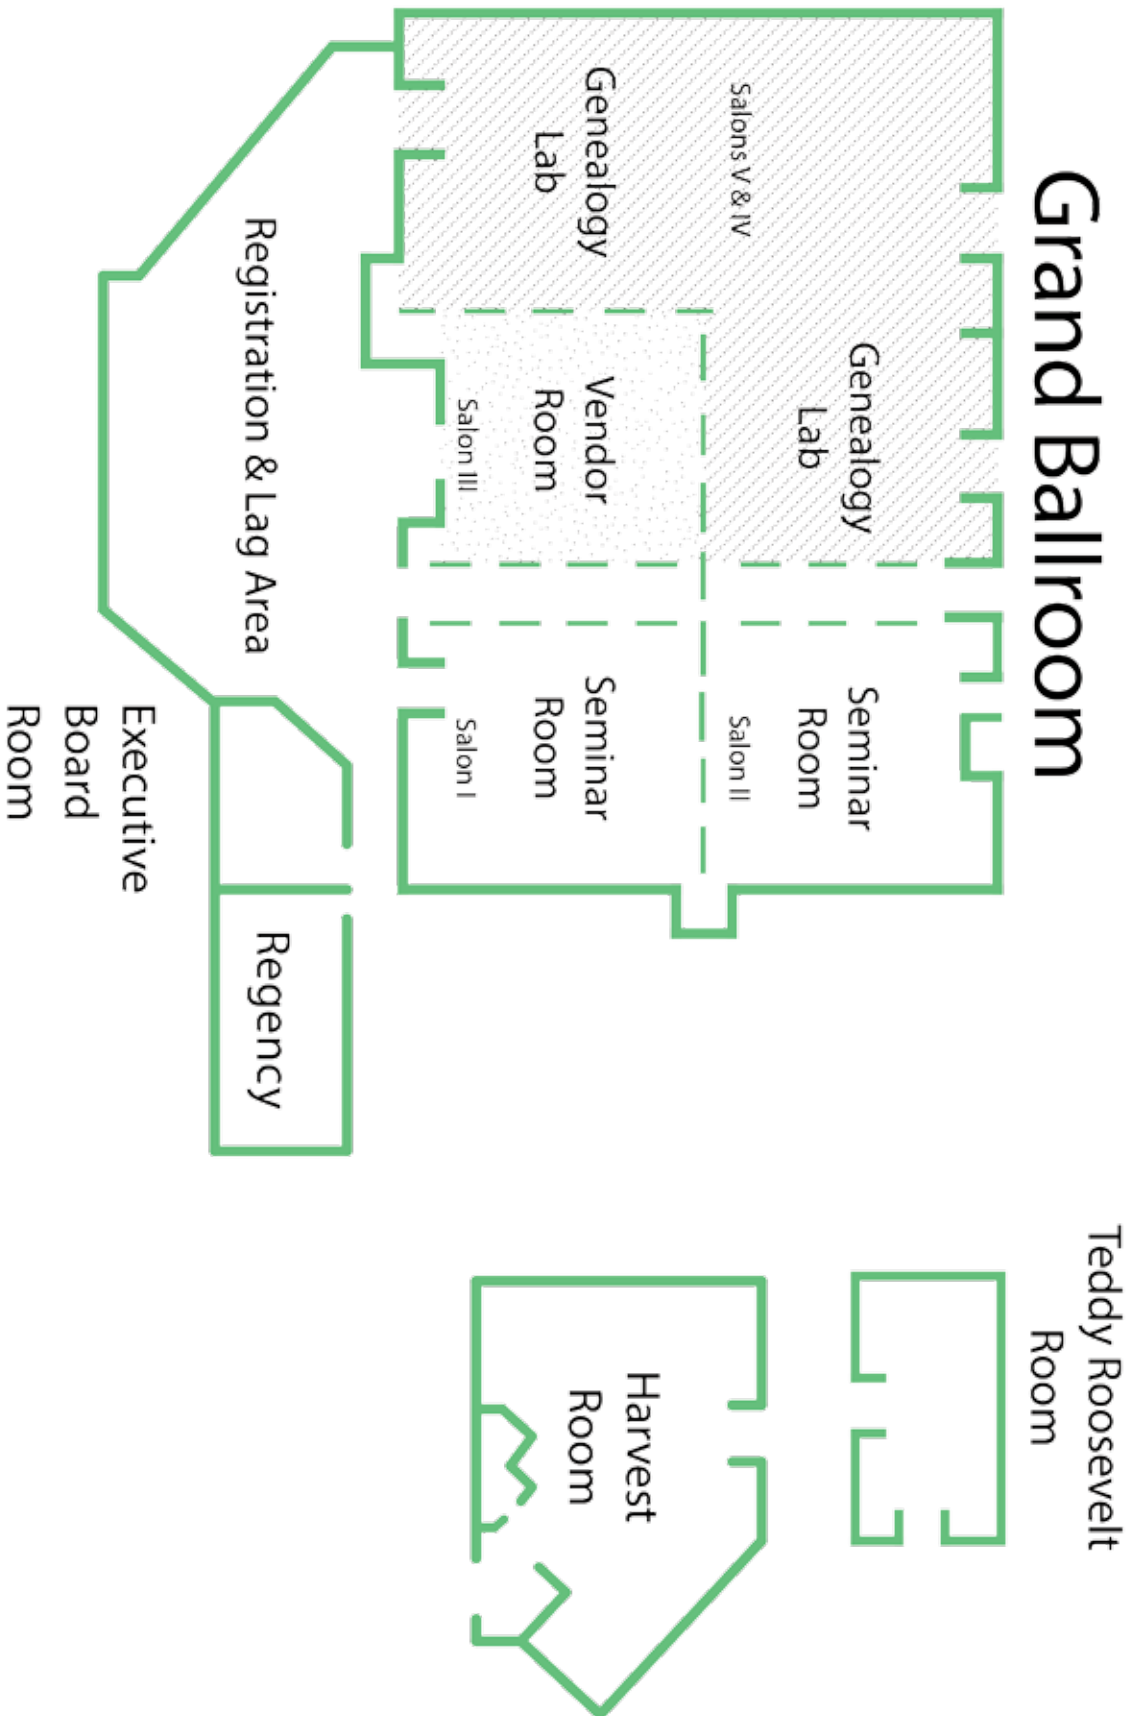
Grand Ballroom

Salons V & IV

Genealogy Lab

Genealogy Lab

Vendor Room

Salon III

Seminar Room

Salon II

Seminar Room

Salon I

Registration & Lag Area

Executive Board Room

Regency

Teddy Roosevelt Room

Harvest Room